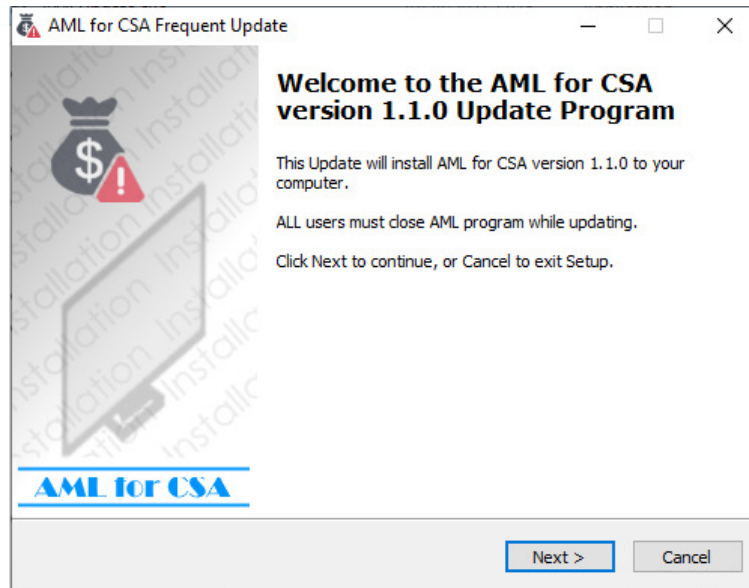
AML for CSA Frequent Update

Welcome to the AML for CSA version 1.1.0 Update Program

This Update will install AML for CSA version 1.1.0 to your computer.

ALL users must close AML program while updating.

Click Next to continue, or Cancel to exit Setup.

AML for CSA

Next >

Cancel